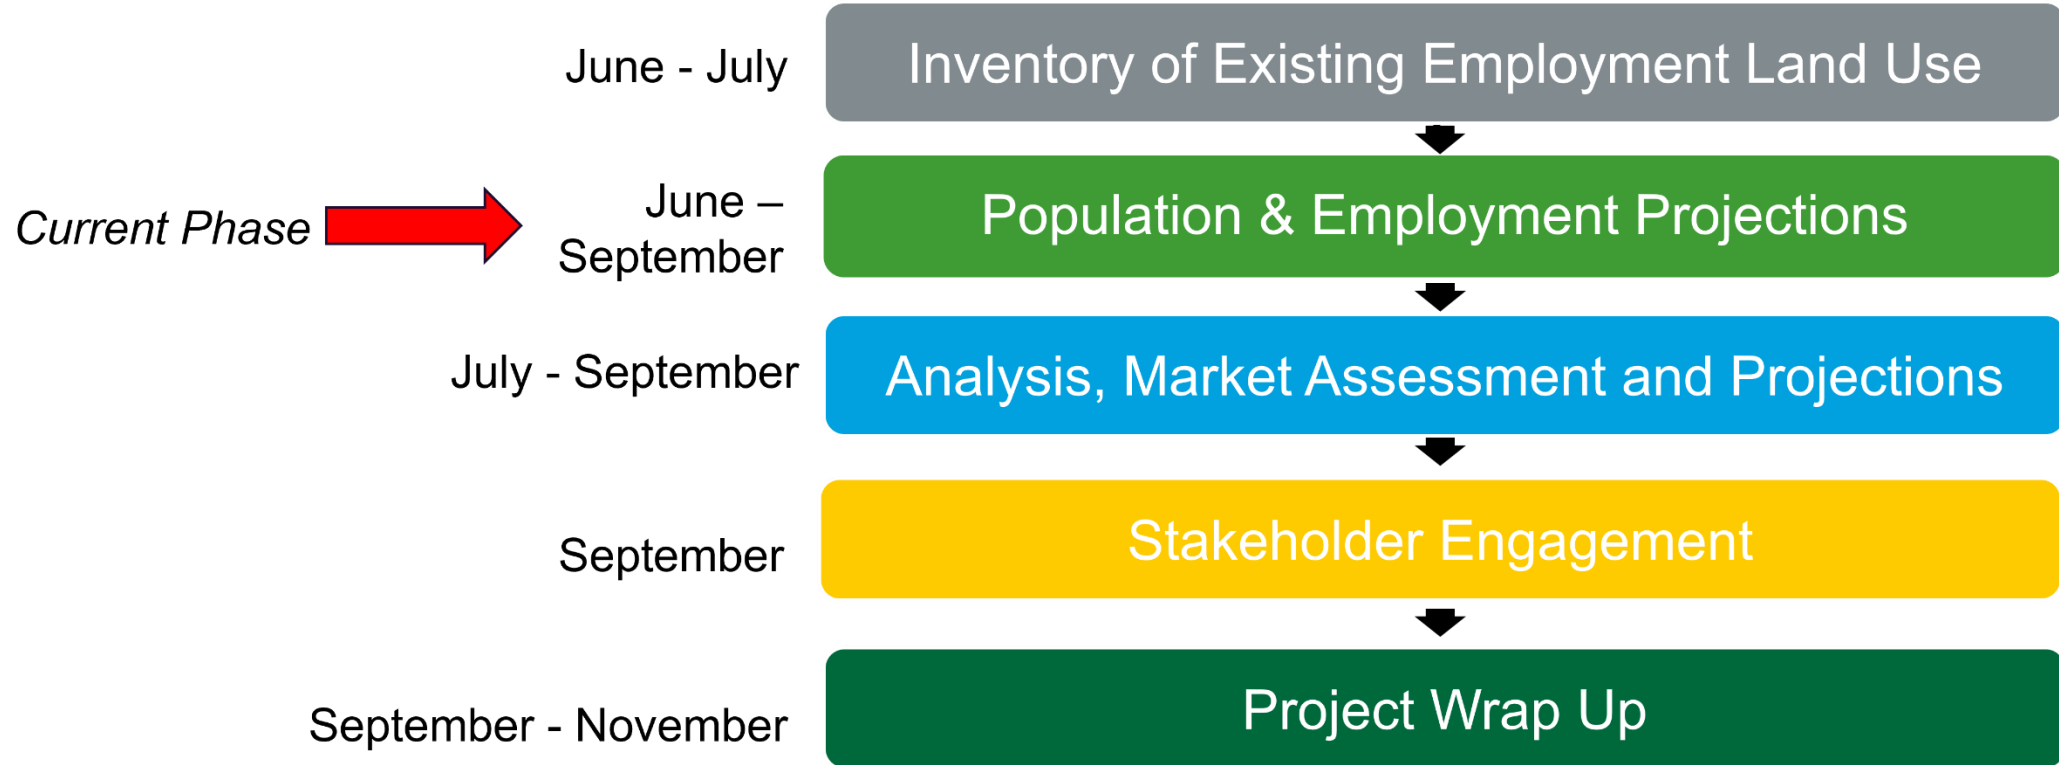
June - July

Inventory of Existing Employment Land Use

Current Phase

June – September

Population & Employment Projections

July - September

Analysis, Market Assessment and Projections

September

Stakeholder Engagement

September - November

Project Wrap Up